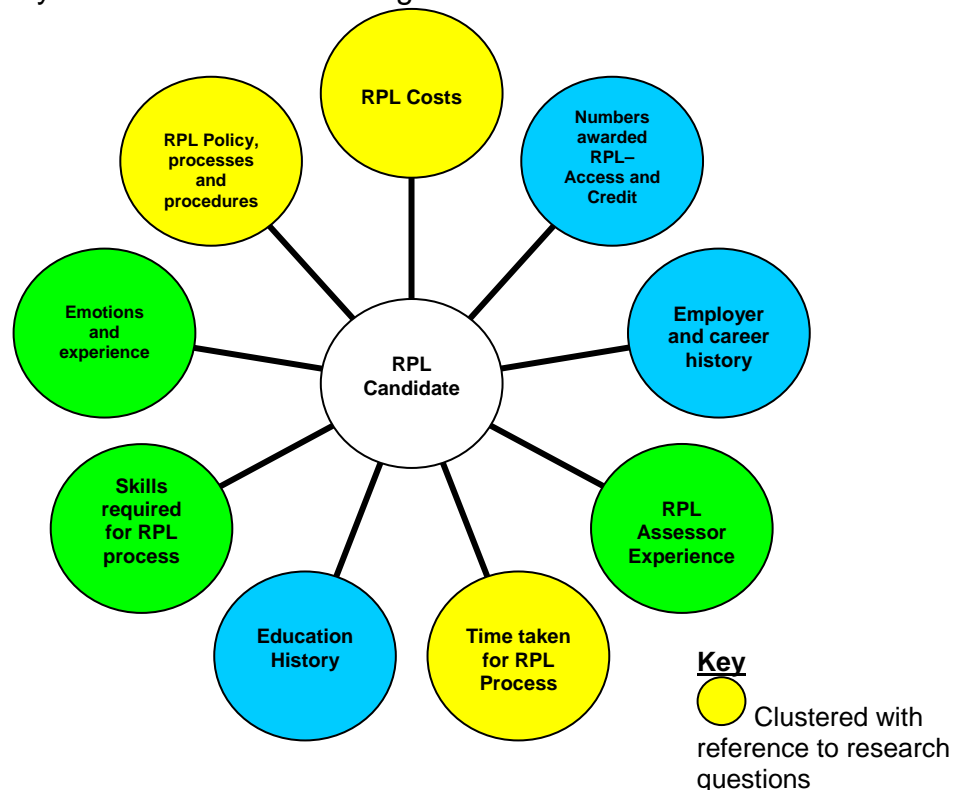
RPL Costs

RPL Policy, processes and procedures

Numbers awarded RPL– Access and Credit

Emotions and experience

RPL Candidate

Employer and career history

Skills required for RPL process

RPL Assessor Experience

Education History

Time taken for RPL Process

Key

Clustered with reference to research questions